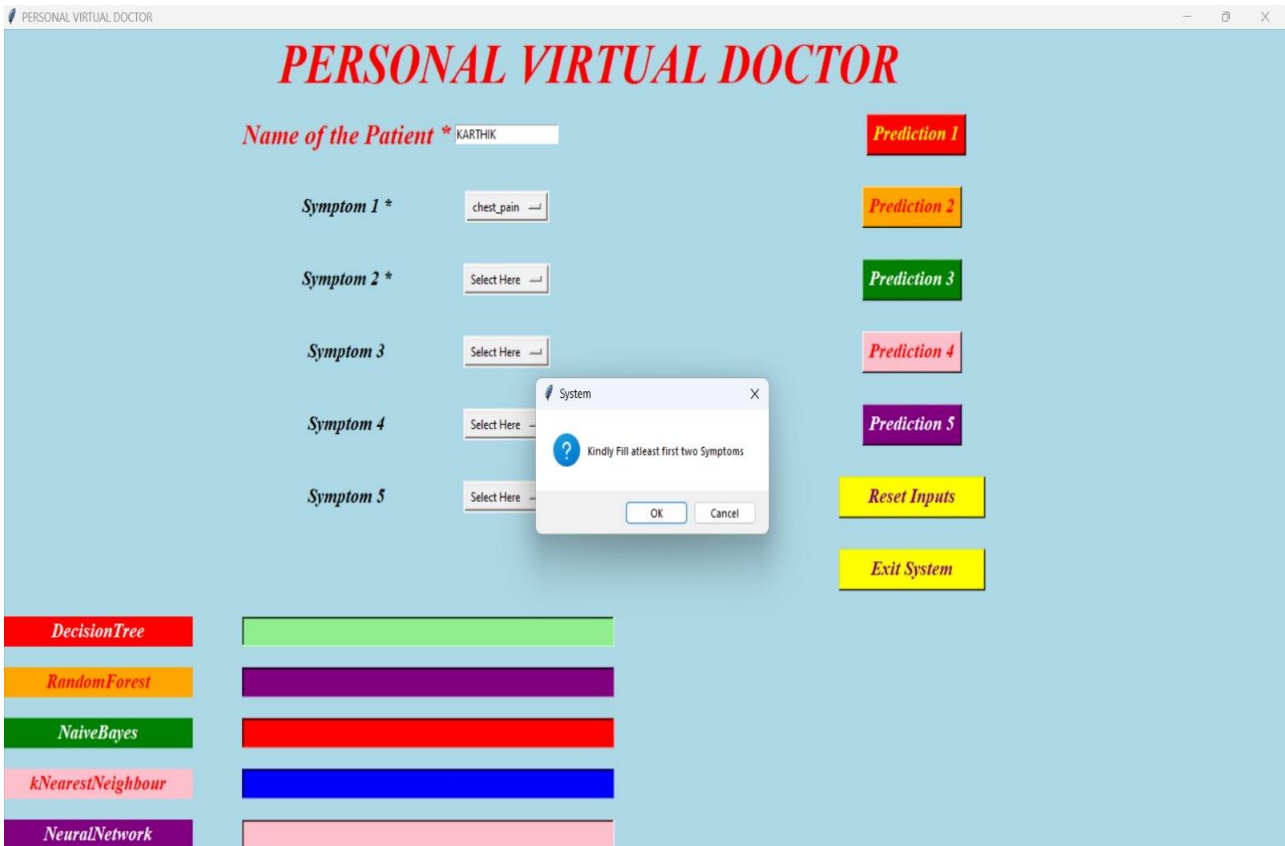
PERSONAL VIRTUAL DOCTOR

PERSONAL VIRTUAL DOCTOR

Name of the Patient * KARTHIK

Prediction 1

Symptom 1 * chest_pain

Prediction 2

Symptom 2 * Select Here

Prediction 3

Symptom 3 Select Here

Prediction 4

System

Kindly Fill atleast first two Symptoms

OK Cancel

Symptom 4 Select Here

Prediction 5

Symptom 5 Select Here

Reset Inputs

Exit System

DecisionTree

RandomForest

NaiveBayes

kNearestNeighbour

NeuralNetwork